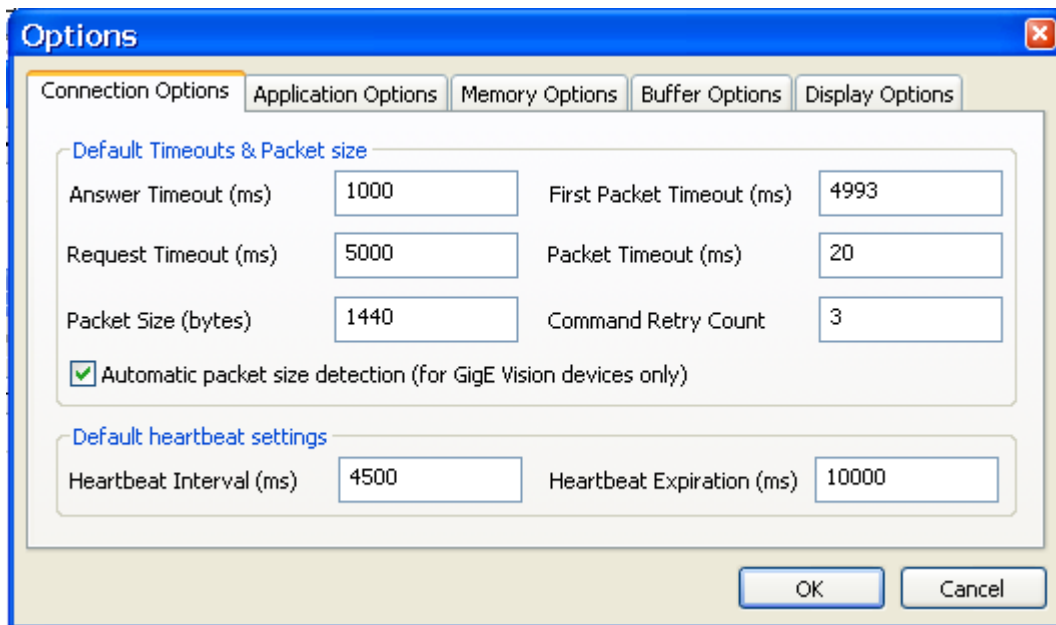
Options

Connection Options | Application Options | Memory Options | Buffer Options | Display Options

Default Timeouts & Packet size

Answer Timeout (ms) 1000

First Packet Timeout (ms) 4993

Request Timeout (ms) 5000

Packet Timeout (ms) 20

Packet Size (bytes) 1440

Command Retry Count 3

Automatic packet size detection (for GigE Vision devices only)

Default heartbeat settings

Heartbeat Interval (ms) 4500

Heartbeat Expiration (ms) 10000

OK

Cancel